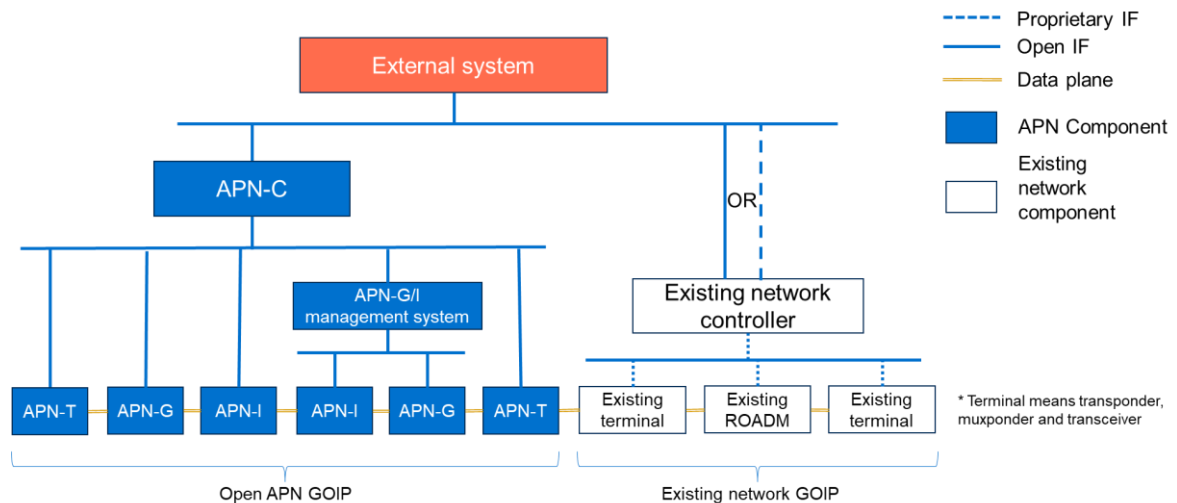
Proprietary IF
Open IF
Data plane
APN Component
Existing network component

External system

APN-C

OR

APN-G/I management system

Existing network controller

APN-T
APN-G
APN-I
APN-I
APN-G
APN-T
Existing terminal
Existing ROADM
Existing terminal

* Terminal means transponder, muxponder and transceiver

Open APN GOIP
Existing network GOIP